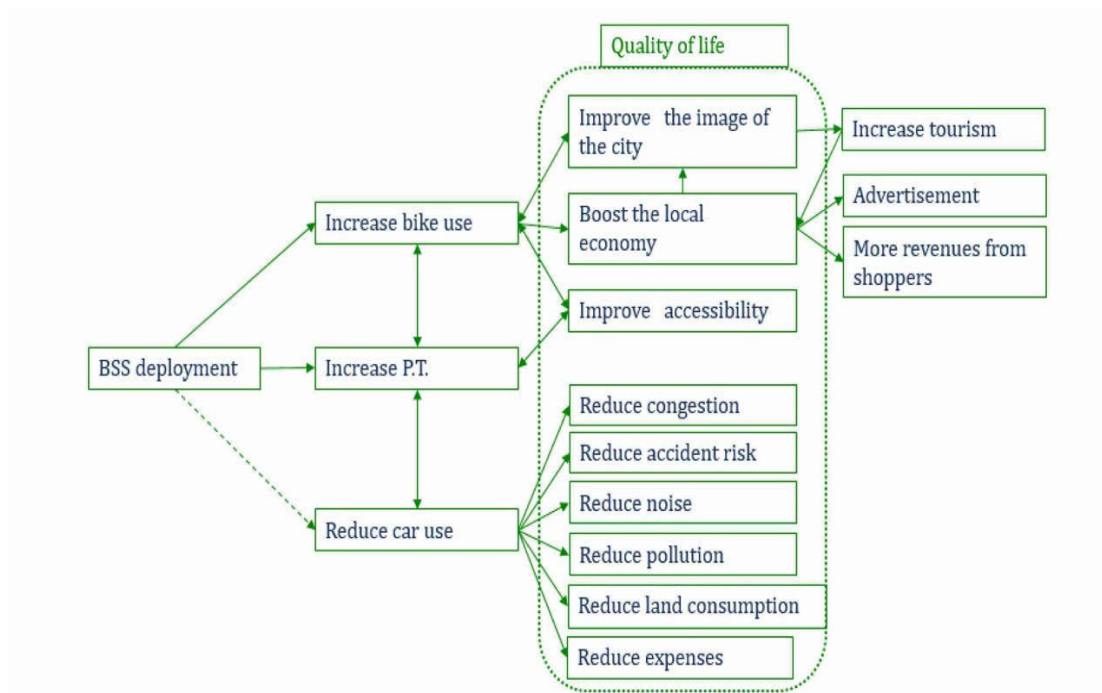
Quality of life

BSS deployment

Increase bike use

Increase P.T.

Reduce car use

Improve the image of the city

Boost the local economy

Improve accessibility

Increase tourism

Advertisement

More revenues from shoppers

Reduce congestion

Reduce accident risk

Reduce noise

Reduce pollution

Reduce land consumption

Reduce expenses